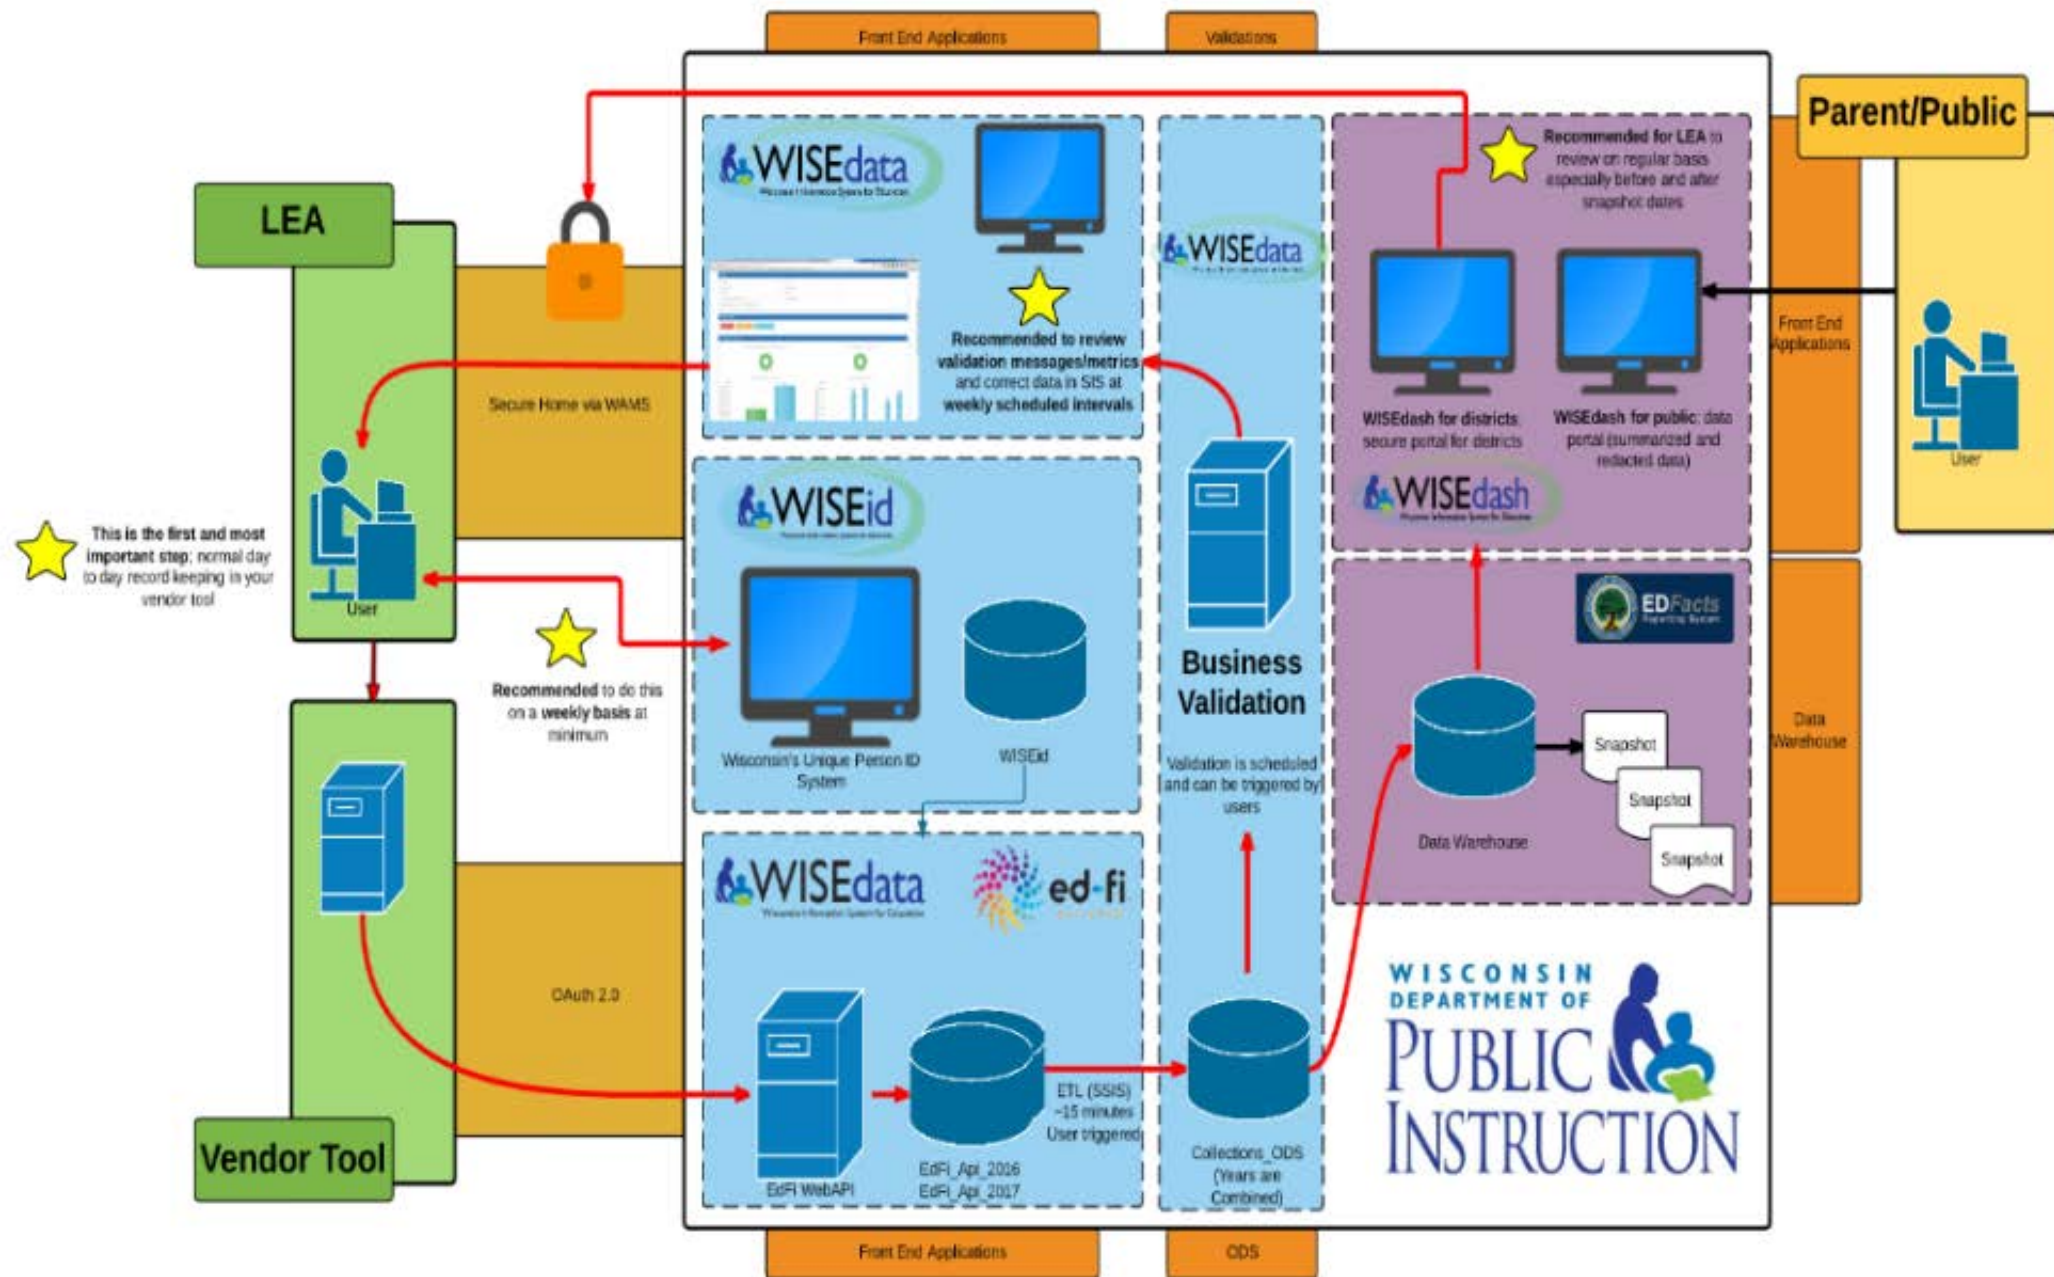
Front End Applications

Validations

Parent/Public

LEA

WISEdata

Recommended to review validation messages/metrics and correct data in SIS at weekly scheduled intervals

Secure Home via WAMS

WISEdata

Recommended for LEA to review on regular basis especially before and after snapshot dates

WISEdash for districts secure portal for districts

WISEdash for public: data portal (summarized and redacted data)

Front End Applications

User

WISEdash

WISEid

This is the first and most important step; normal day to day record keeping in your vendor tool

User

Recommended to do this on a weekly basis at minimum

Wisconsin's Unique Person ID System

WISEid

Business Validation

Validation is scheduled and can be triggered by users

EDFacts

Data Warehouse

Snapshot

Snapshot

Snapshot

Data Warehouse

WISEdata

ed-fi

OAuth 2.0

EdFi WebAPI

EdFi_Api_2016
EdFi_Api_2017

ETL (SSIS) ~15 minutes User triggered

Collections_ODS (Years are Combined)

WISCONSIN DEPARTMENT OF PUBLIC INSTRUCTION

Vendor Tool

Front End Applications

ODS